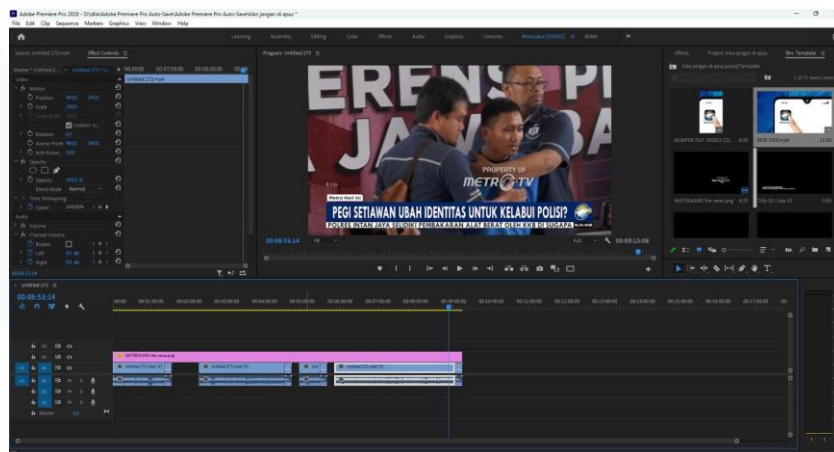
Adobe Premiere Pro 2020 - D:\Edit\Adobe Premiere Pro Auto-Save\Video Jangan di apus *
File Edit Clip Sequence Markers Graphics View Window Help

Learning Assembly Editing Color Effects Audio Graphics Libraries Workspace (VIDEO) ASIAN

Source: Untitled 275.mp4 Effect Controls Program: Untitled 275

Video
fx Motion
Position
Scale
Scale Width
Uniform Scale
Rotation
Anchor Point
Anti-flicker Filter
fx Opacity
Opacity
Blend Mode Normal
Time Remapping
Speed
Audio
fx Volume
fx Channel Volume
Bypass
Left
Right

Untitled 275.mp4

ERENS
JA
PROPERTY OF
METRO TV
Metro Hari Ini
PEGI SETIAWAN UBAH IDENTITAS UNTUK KELABUI POLISI?
POLRES INTAN JAYA SELIDIKI PEMBAKARAN ALAT BERAT OLEH KKB DI SUGAPA

00:08:53:14 Fit Full 00:09:15:08

Effects Project: Video jangan di apus.prproj Bin: Template

BUMPER OUT 2022 (2)... END VIDEO.mp4
WATERMARK the news.png Title 02 Copy 02

Untitled 275
00:08:53:14

WATERMARK the news.png
Untitled 275.mp4 [V]
Untitled 275.mp4 [V]
Unt
Untitled 275.mp4 [V]

Master